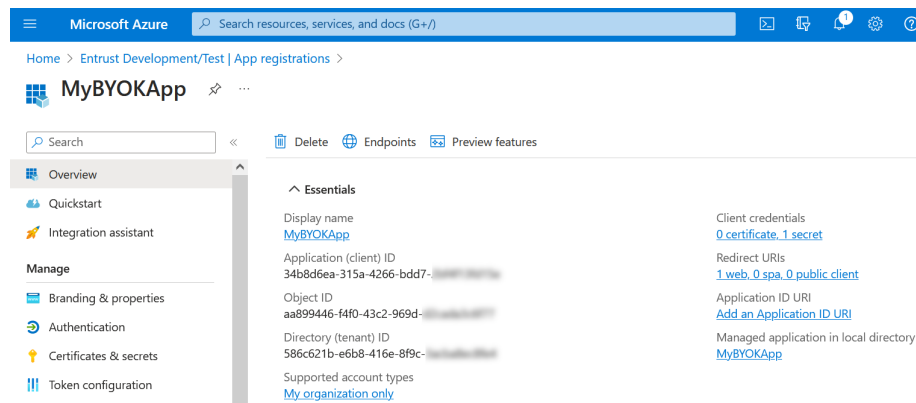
Microsoft Azure

Search resources, services, and docs (G+/)

1

Home > Entrust Development/Test | App registrations >

MyBYOKApp

Search

«

Delete Endpoints Preview features

Overview

Quickstart

Integration assistant

Manage

Branding & properties

Authentication

Certificates & secrets

Token configuration

Essentials

Display name
MyBYOKApp

Application (client) ID
34b8d6ea-315a-4266-bdd7-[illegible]

Object ID
aa899446-f4f0-43c2-969d-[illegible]

Directory (tenant) ID
586c621b-e6b8-416e-8f9c-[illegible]

Supported account types
My organization only

Client credentials
0 certificate, 1 secret

Redirect URIs
1 web, 0 spa, 0 public client

Application ID URI
Add an Application ID URI

Managed application in local directory
MyBYOKApp